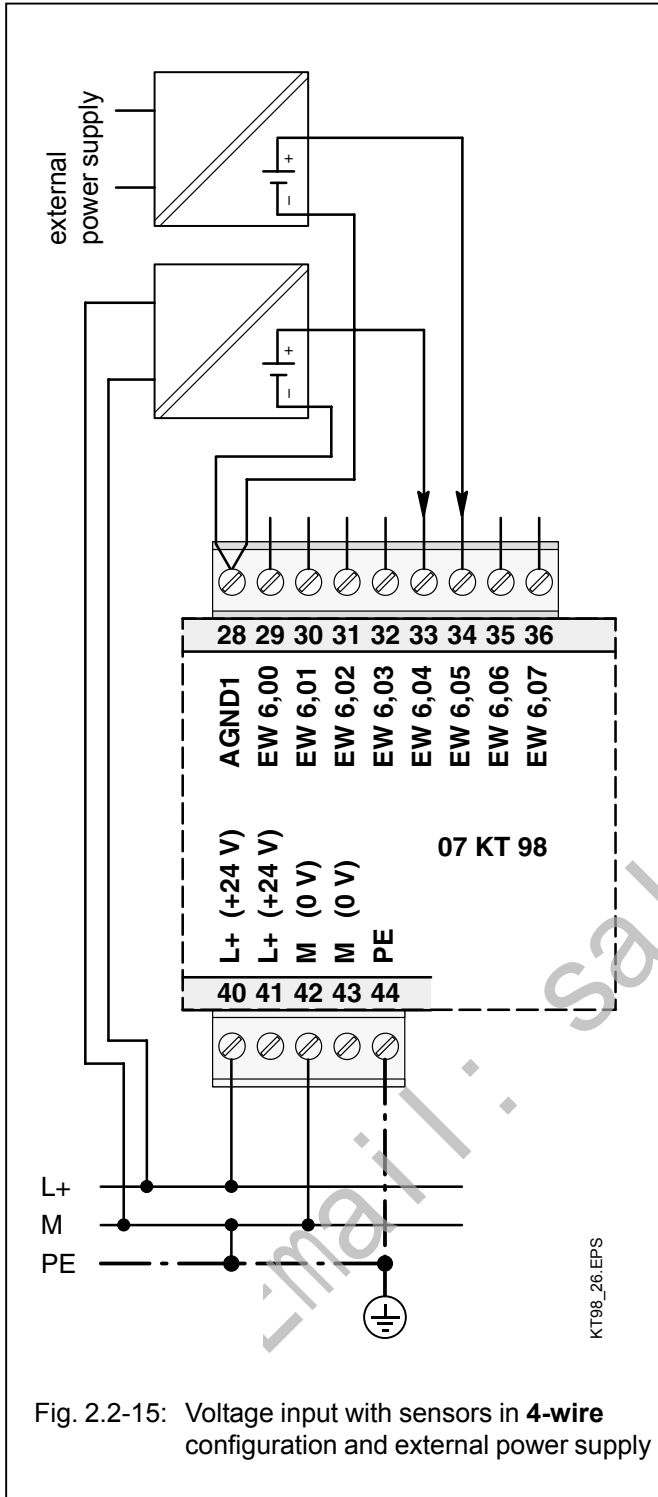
external power supply

+
-
+
-

28 29 30 31 32 33 34 35 36

AGND1
EW 6,00
EW 6,01
EW 6,02
EW 6,03
EW 6,04
EW 6,05
EW 6,06
EW 6,07

07 KT 98

L+ (+24 V)
L+ (+24 V)
M (0 V)
M (0 V)
PE

40 41 42 43 44

L+
M
PE

KT98_26.EPS

Fig. 2.2-15: Voltage input with sensors in **4-wire** configuration and external power supply